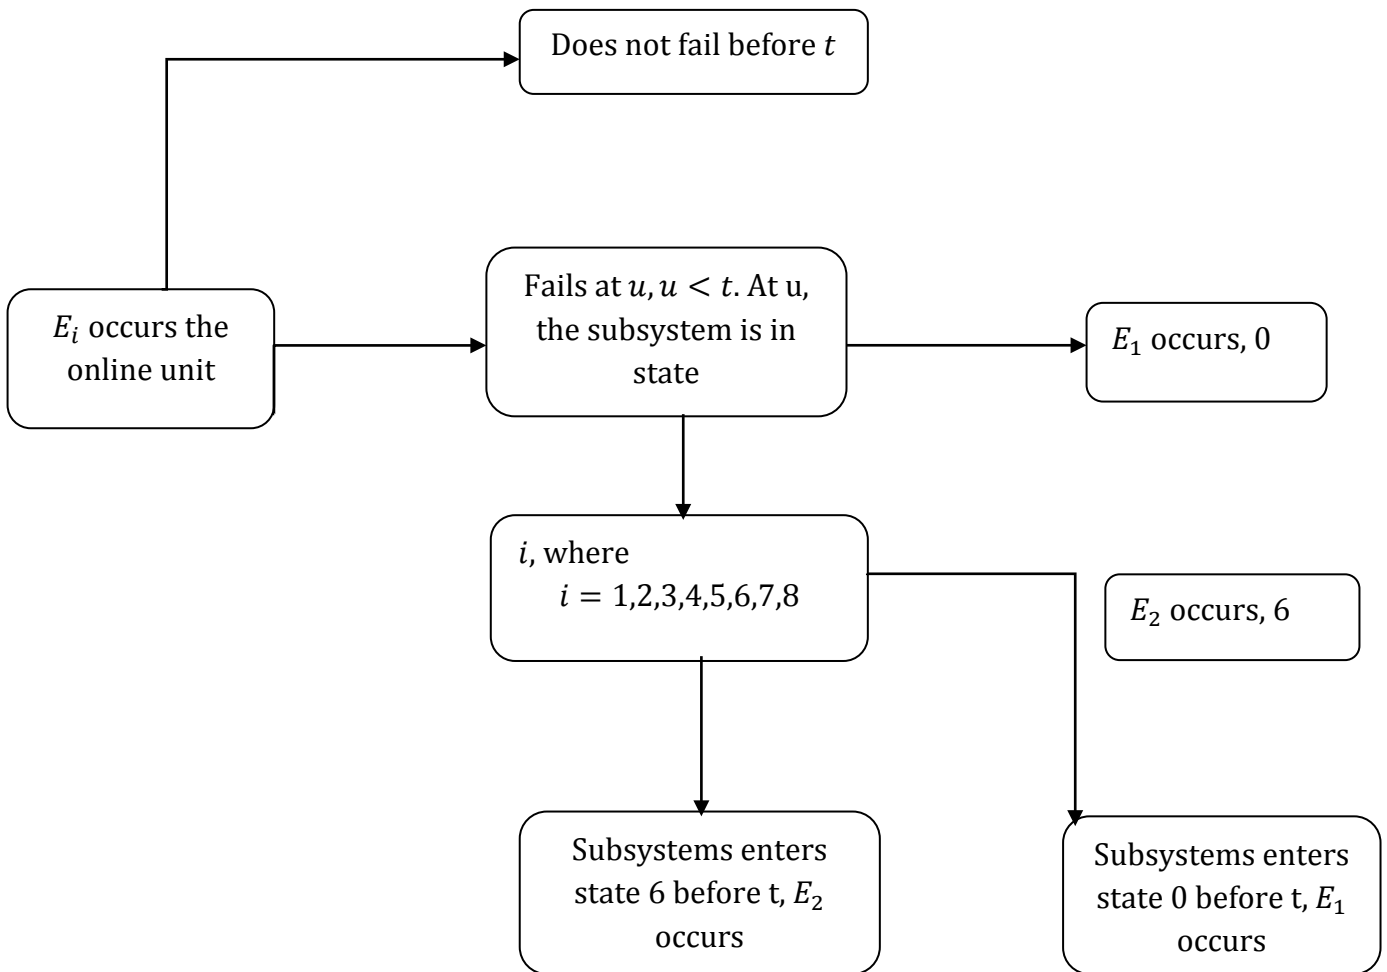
Does not fail before $t$

$E_i$ occurs the online unit

Fails at $u, u < t$. At u, the subsystem is in state

$E_1$ occurs, 0

$i$, where $i = 1,2,3,4,5,6,7,8$

$E_2$ occurs, 6

Subsystems enters state 6 before t, $E_2$ occurs

Subsystems enters state 0 before t, $E_1$ occurs